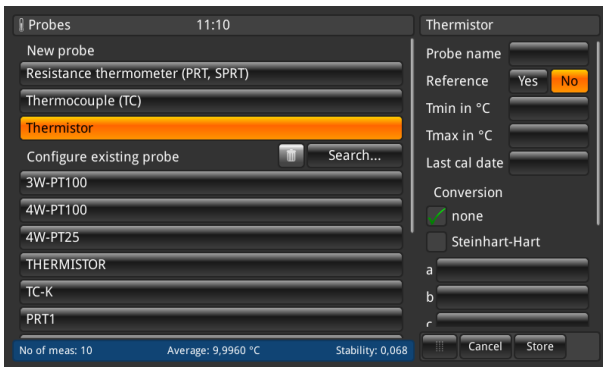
Probes 11:10

New probe

Resistance thermometer (PRT, SPRT)

Thermocouple (TC)

Thermistor

Configure existing probe

Search...

3W-PT100

4W-PT100

4W-PT25

THERMISTOR

TC-K

PRT1

No of meas: 10 Average: 9,9960 °C Stability: 0,068

Thermistor

Probe name

Reference Yes No

Tmin in °C

Tmax in °C

Last cal date

Conversion

none

Steinhart-Hart

a

b

c

Cancel Store